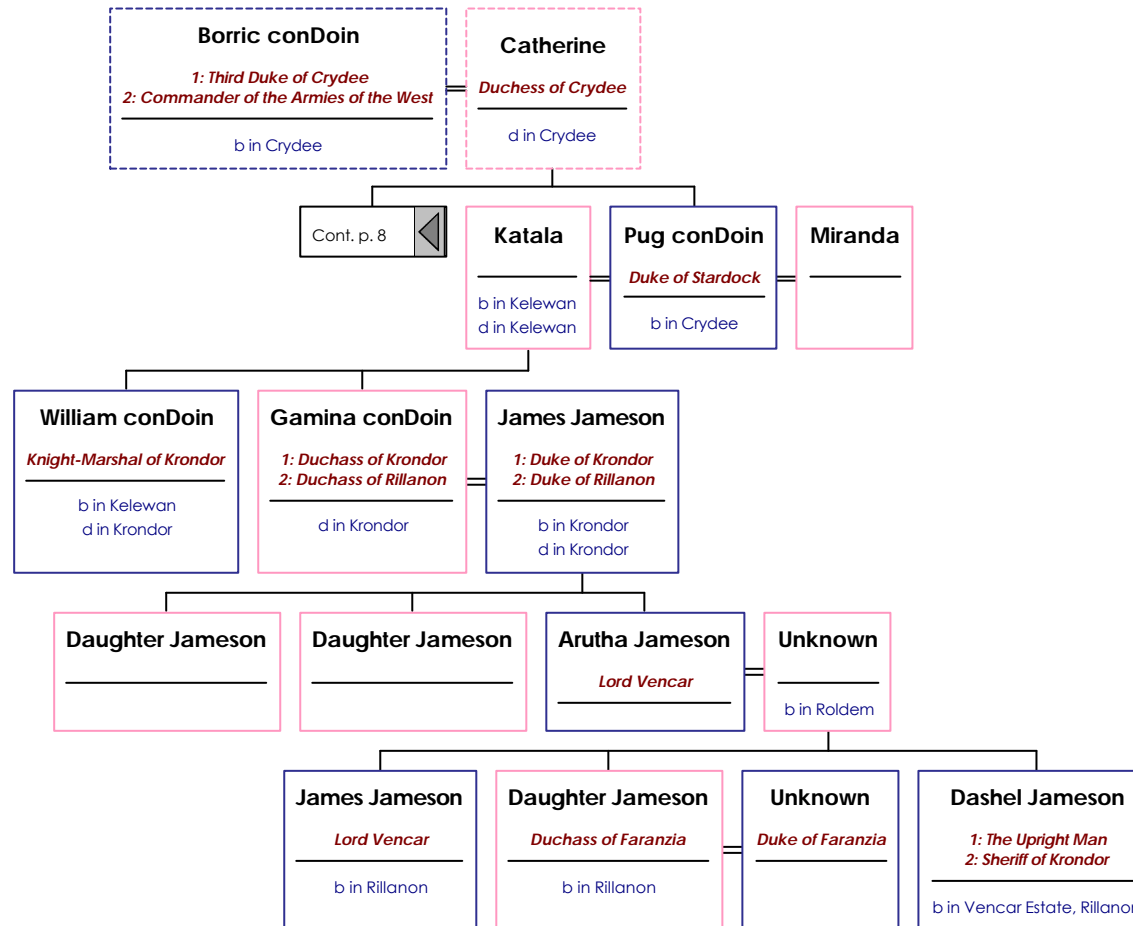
Borric conDoin
1: Third Duke of Crydee
2: Commander of the Armies of the West
b in Crydee

Catherine
Duchess of Crydee
d in Crydee

Cont. p. 8

Katala
b in Kelewan
d in Kelewan

Pug conDoin
Duke of Stardock
b in Crydee

Miranda

William conDoin
Knight-Marshal of Krondor
b in Kelewan
d in Krondor

Gamina conDoin
1: Duchass of Krondor
2: Duchass of Rillanon
d in Krondor

James Jameson
1: Duke of Krondor
2: Duke of Rillanon
b in Krondor
d in Krondor

Daughter Jameson

Daughter Jameson

Arutha Jameson
Lord Vencar

Unknown
b in Roldem

James Jameson
Lord Vencar
b in Rillanon

Daughter Jameson
Duchass of Faranzia
b in Rillanon

Unknown
Duke of Faranzia

Dashel Jameson
1: The Upright Man
2: Sheriff of Krondor
b in Vencar Estate, Rillanon